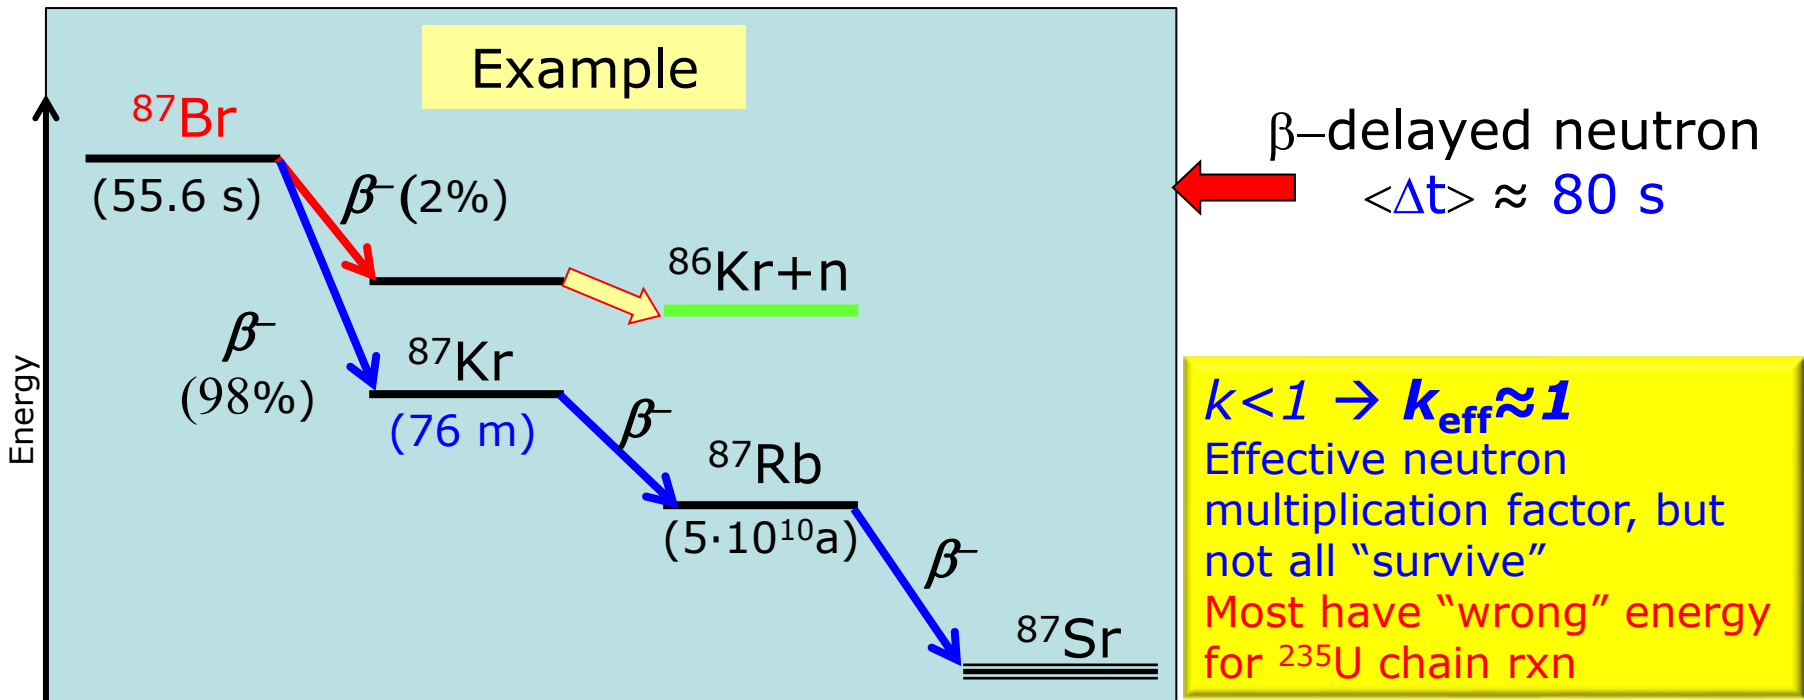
Example

$^{87}$Br
(55.6 s)
$\beta^-$(2%)
$^{86}$Kr+n
$\beta^-$
(98%)
$^{87}$Kr
(76 m)
$\beta^-$
$^{87}$Rb
($5\cdot10^{10}$a)
$\beta^-$
$^{87}$Sr

Energy

β–delayed neutron
$\langle\Delta t\rangle \approx$ 80 s

$k<1 \rightarrow k_{eff}\approx 1$
Effective neutron multiplication factor, but not all “survive”
Most have “wrong” energy for $^{235}$U chain rxn